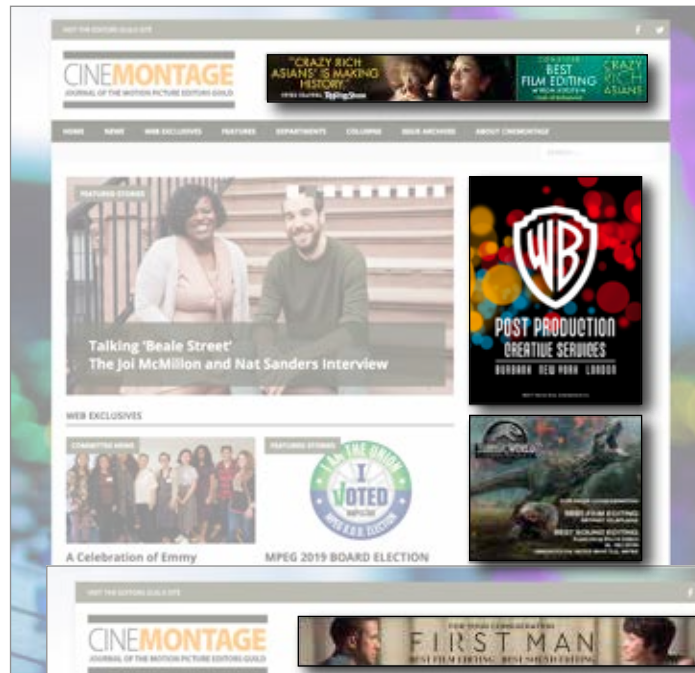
VISIT THE EDITORS GUILD SITE

CINEMONTAGE
JOURNAL OF THE MOTION PICTURE EDITORS GUILD

"CRAZY RICH ASIANS' IS MAKING HISTORY." Rolling Stone

FOR YOUR CONSIDERATION
BEST FILM EDITING
CRAZY RICH ASIANS

HOME NEWS WEB EXCLUSIVES FEATURES DEPARTMENTS COLUMNS ISSUE ARCHIVES ABOUT CINEMONTAGE

SEARCH...

FEATURED STORIES

Talking 'Beale Street'
The Joi McMillon and Nat Sanders Interview

WB
POST PRODUCTION
CREATIVE SERVICES
BURBANK NEW YORK LONDON

JURASSIC WORLD
BEST FILM EDITING
BEST SOUND EDITING

WEB EXCLUSIVES

COMMITTEE NEWS

A Celebration of Emmy

FEATURED STORIES

I AM THE UNION
I VOTED
MPEG 2019 ELECTION

MPEG 2019 BOARD ELECTION

VISIT THE EDITORS GUILD SITE

CINEMONTAGE
JOURNAL OF THE MOTION PICTURE EDITORS GUILD

FOR YOUR CONSIDERATION
FIRST MAN
BEST FILM EDITING BEST SOUND EDITING